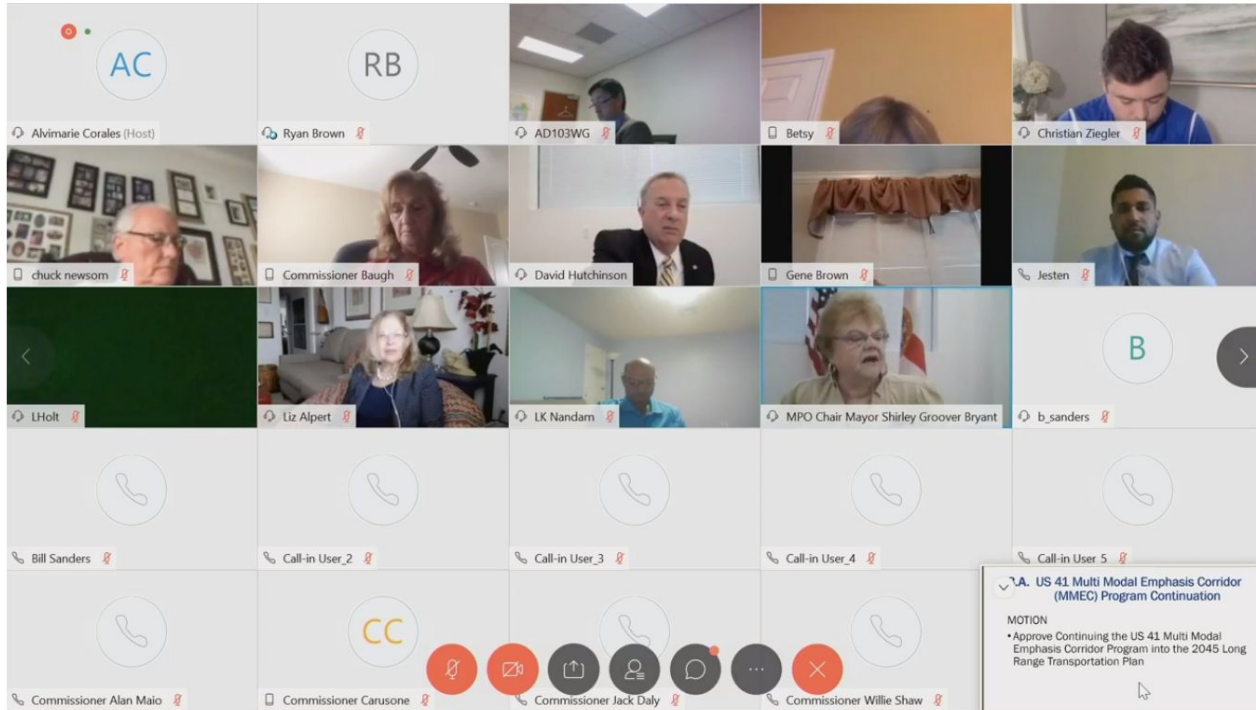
AC
Alvimarie Corales (Host)

RB
Ryan Brown

AD103WG

Betsy

Christian Ziegler

chuck newsom

Commissioner Baugh

David Hutchinson

Gene Brown

Jesten

LHolt

Liz Alpert

LK Nandam

MPO Chair Mayor Shirley Groover Bryant

B
b_sanders

Bill Sanders

Call-in User_2

Call-in User_3

Call-in User_4

Call-in User 5

Commissioner Alan Maio

CC
Commissioner Carusone

Commissioner Jack Daly

Commissioner Willie Shaw

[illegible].A. US 41 Multi Modal Emphasis Corridor (MMEC) Program Continuation

MOTION
• Approve Continuing the US 41 Multi Modal Emphasis Corridor Program into the 2045 Long Range Transportation Plan